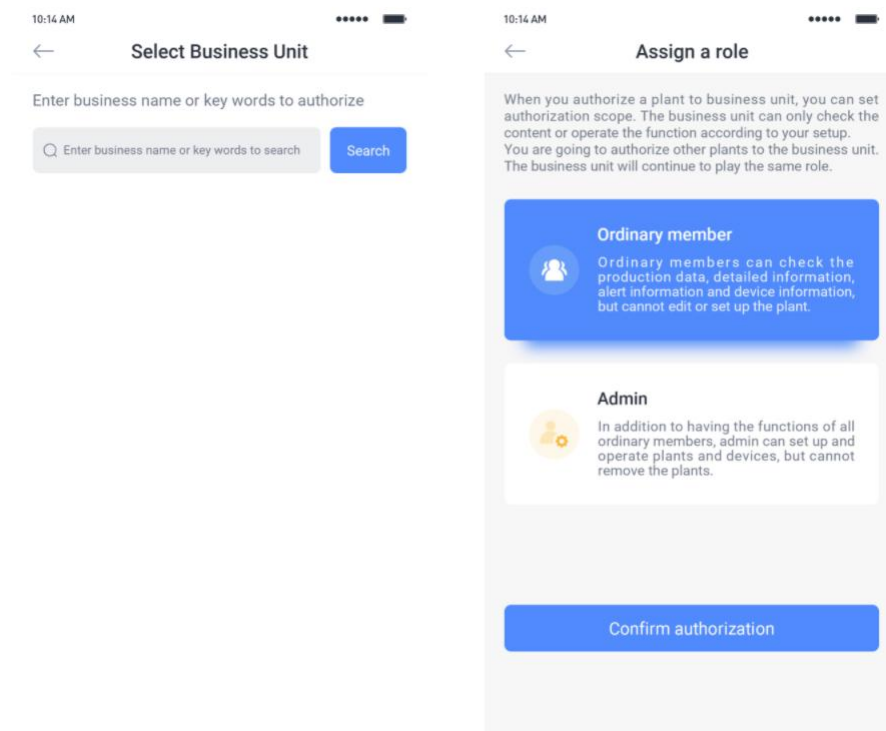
10:14 AM

Select Business Unit

Enter business name or key words to authorize

Enter business name or key words to search

Search

10:14 AM

Assign a role

When you authorize a plant to business unit, you can set authorization scope. The business unit can only check the content or operate the function according to your setup. You are going to authorize other plants to the business unit. The business unit will continue to play the same role.

Ordinary member

Ordinary members can check the production data, detailed information, alert information and device information, but cannot edit or set up the plant.

Admin

In addition to having the functions of all ordinary members, admin can set up and operate plants and devices, but cannot remove the plants.

Confirm authorization